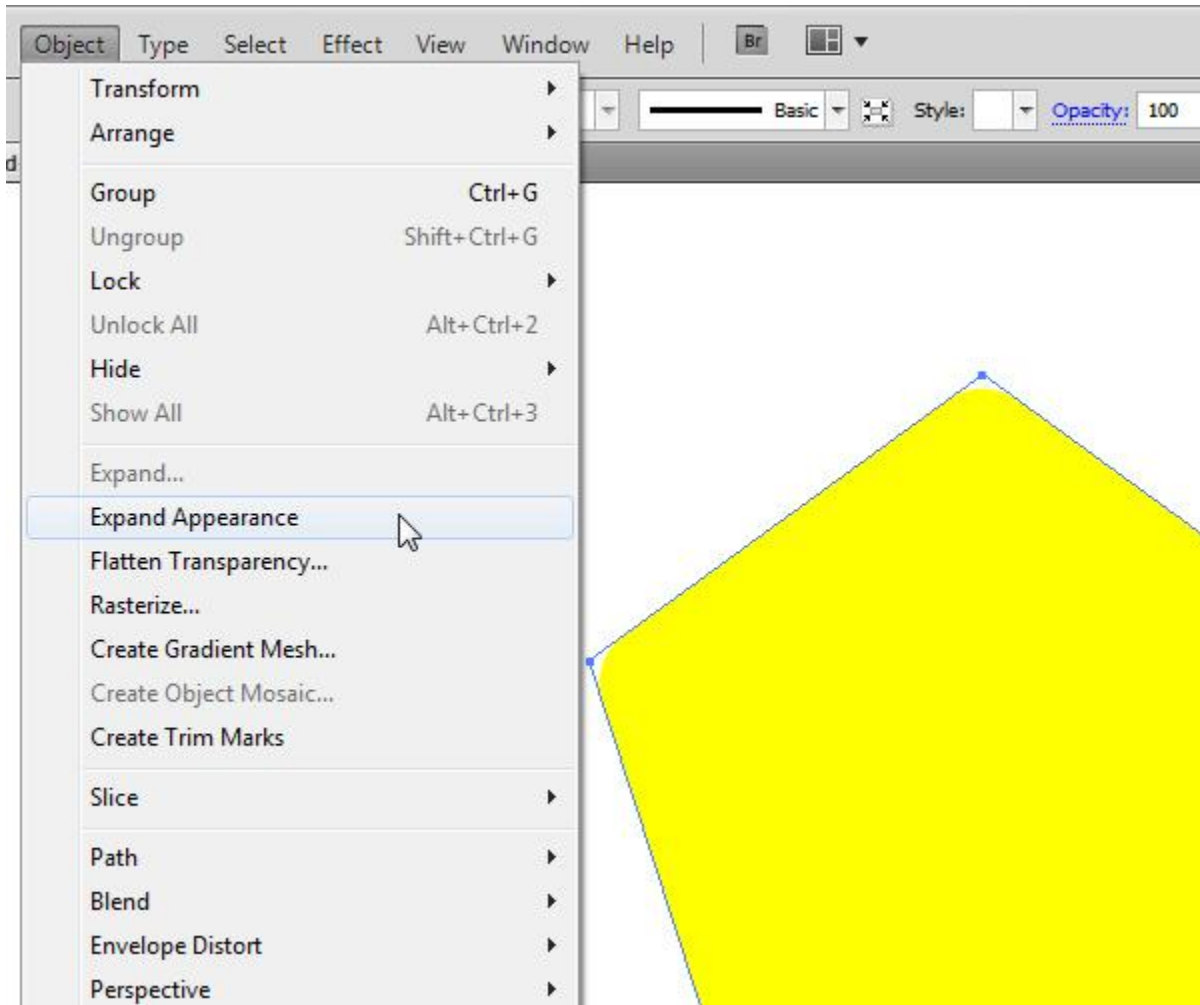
Object Type Select Effect View Window Help Br

Basic Style: Opacity: 100

d

Transform
Arrange
Group Ctrl+G
Ungroup Shift+Ctrl+G
Lock
Unlock All Alt+Ctrl+2
Hide
Show All Alt+Ctrl+3
Expand...
Expand Appearance
Flatten Transparency...
Rasterize...
Create Gradient Mesh...
Create Object Mosaic...
Create Trim Marks
Slice
Path
Blend
Envelope Distort
Perspective